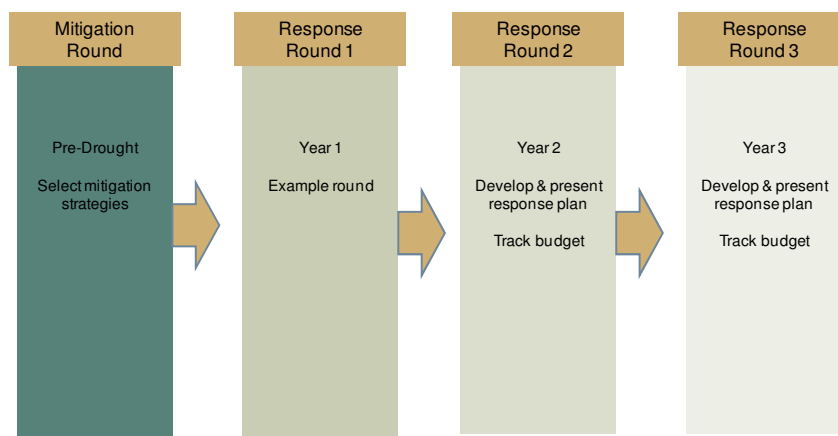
Mitigation Round

Pre-Drought

Select mitigation strategies

Response Round 1

Year 1

Example round

Response Round 2

Year 2

Develop & present response plan

Track budget

Response Round 3

Year 3

Develop & present response plan

Track budget